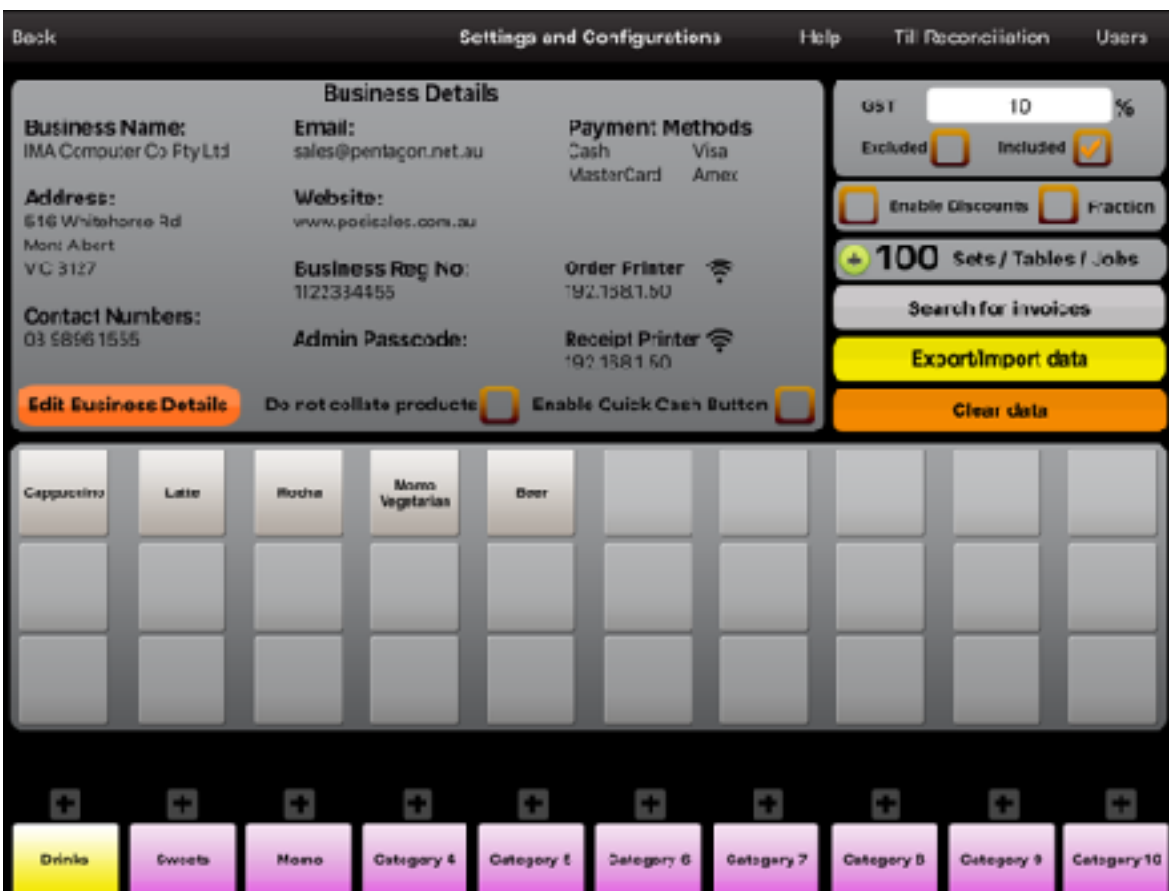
Back Settings and Configurations Help Till Reconciliation Users

Business Details

Business Name:
IMA Computer Co Pty Ltd

Email:
sales@pentagon.net.au

Payment Methods
Cash Visa
MasterCard Amex

Address:
616 Whitehorse Rd
Mont Albert
VIC 3127

Website:
www.posisales.com.au

Contact Numbers:
03 9896 1555

Business Reg No:
1122334455

Order Printer
192.168.1.50

Admin Passcode:

Receipt Printer
192.168.1.50

Edit Business Details
Do not collate products
Enable Quick Cash Button

GST 10 %
Excluded Included

Enable Discounts Fraction

100 Sets / Tables / Jobs

Search for invoices

Export/Import data

Clear data

Cappuccino
Latte
Mocha
Momo Vegetarias
Beer

Drinks
Sweets
Momo
Category 4
Category 5
Category 6
Category 7
Category 8
Category 9
Category 10